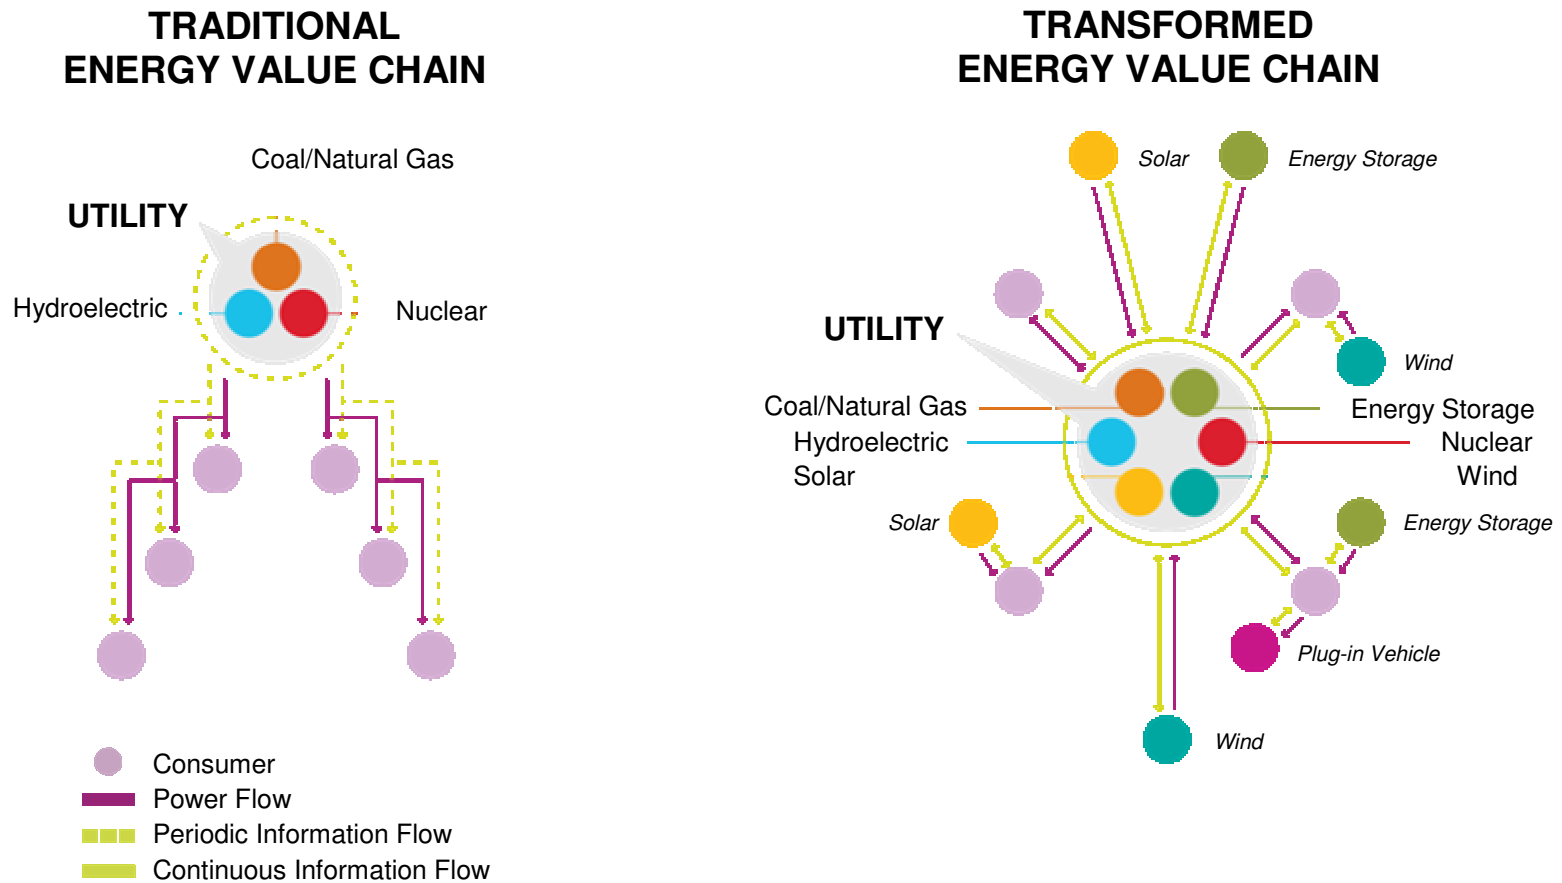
TRADITIONAL ENERGY VALUE CHAIN

Coal/Natural Gas

UTILITY

Hydroelectric

Nuclear

Consumer
Power Flow
Periodic Information Flow
Continuous Information Flow

TRANSFORMED ENERGY VALUE CHAIN

Solar

Energy Storage

UTILITY

Wind

Coal/Natural Gas
Hydroelectric
Solar

Energy Storage
Nuclear
Wind

Solar

Energy Storage

Plug-in Vehicle

Wind